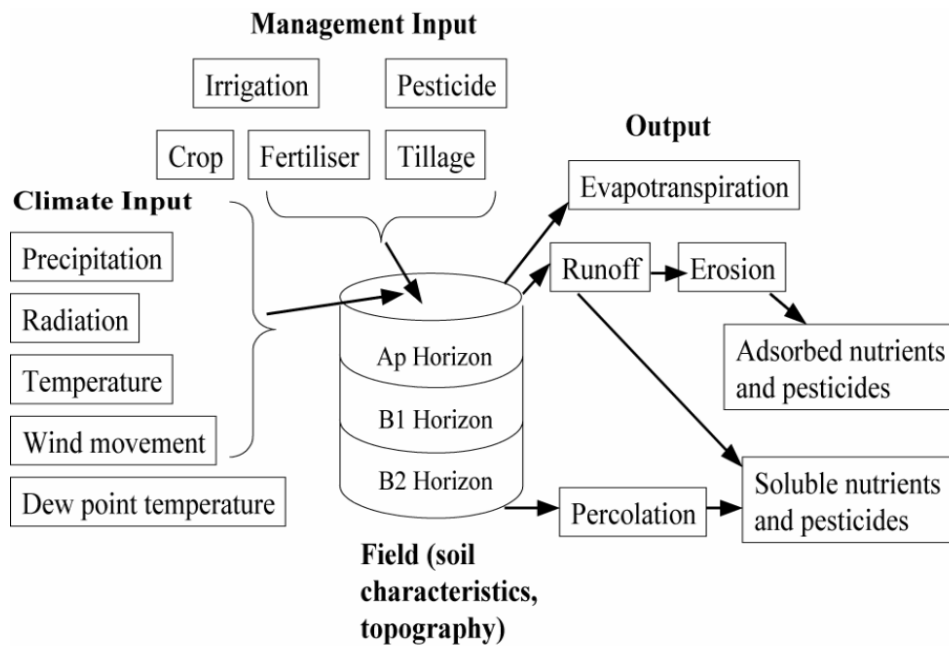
Management Input

Irrigation

Pesticide

Crop

Fertiliser

Tillage

Output

Evapotranspiration

Climate Input

Precipitation

Radiation

Temperature

Wind movement

Dew point temperature

Runoff

Erosion

Adsorbed nutrients and pesticides

Ap Horizon

B1 Horizon

B2 Horizon

Percolation

Soluble nutrients and pesticides

Field (soil characteristics, topography)